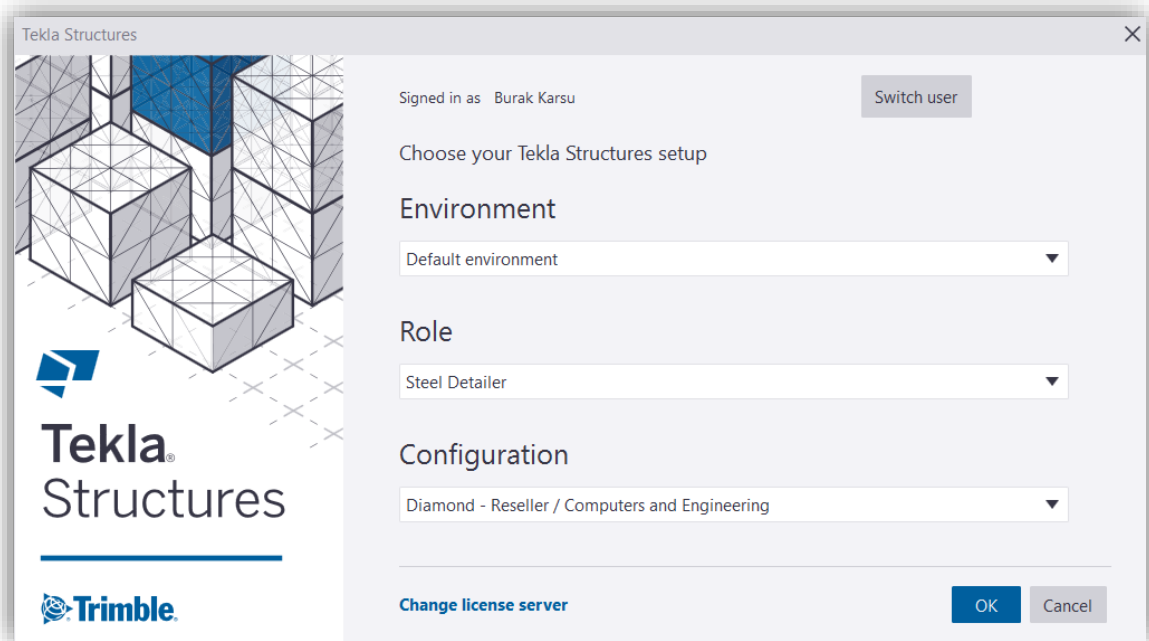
Tekla Structures

Tekla® Structures

Trimble.

Signed in as Burak Karsu

Switch user

Choose your Tekla Structures setup

Environment

Default environment

Role

Steel Detailer

Configuration

Diamond - Reseller / Computers and Engineering

Change license server

OK

Cancel